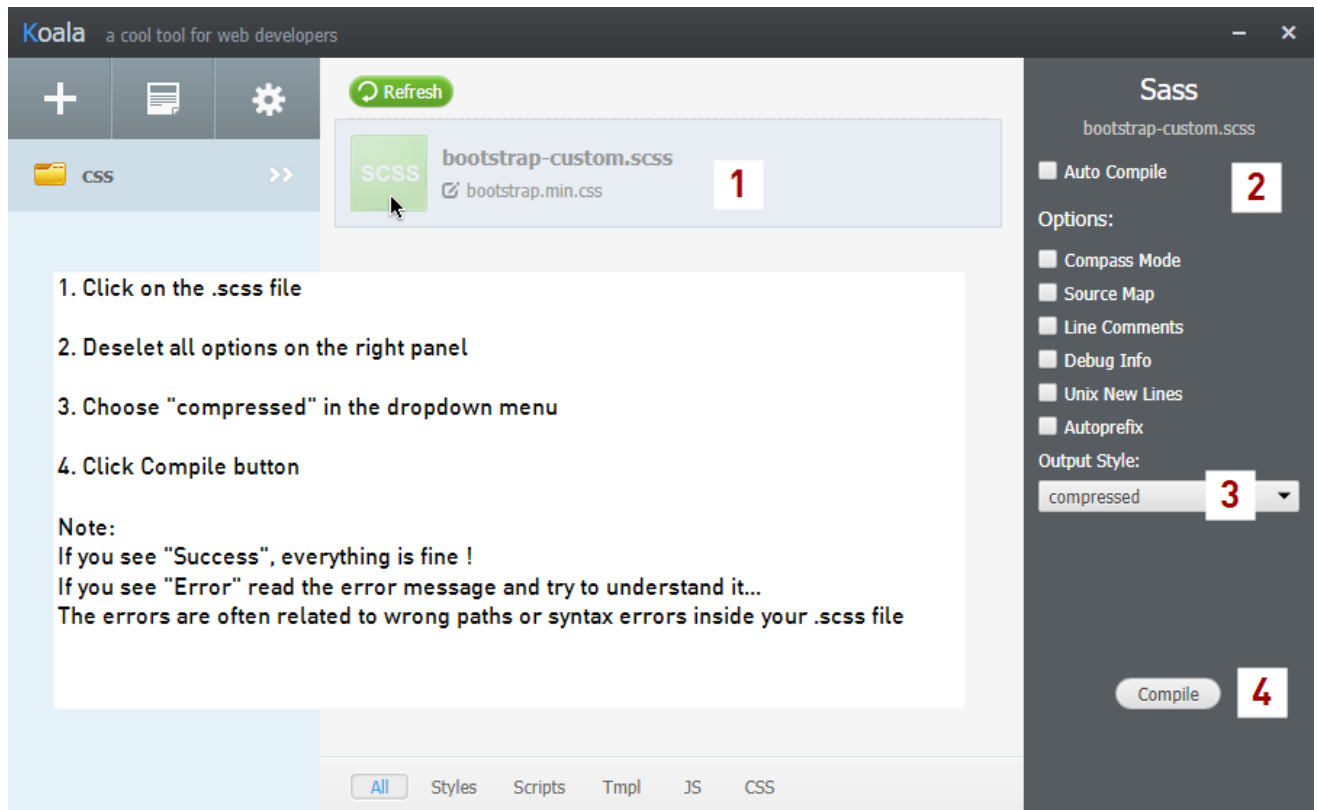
Koala a cool tool for web developers

+

css

Refresh

SCSS bootstrap-custom.scss
bootstrap.min.css

1

1. Click on the .scss file

2. Deselet all options on the right panel

3. Choose "compressed" in the dropdown menu

4. Click Compile button

Note:
If you see "Success", everything is fine !
If you see "Error" read the error message and try to understand it...
The errors are often related to wrong paths or syntax errors inside your .scss file

Sass
bootstrap-custom.scss

Auto Compile

2

Options:

Compass Mode
Source Map
Line Comments
Debug Info
Unix New Lines
Autoprefix

Output Style:
compressed

3

Compile

4

All Styles Scripts Tmpl JS CSS